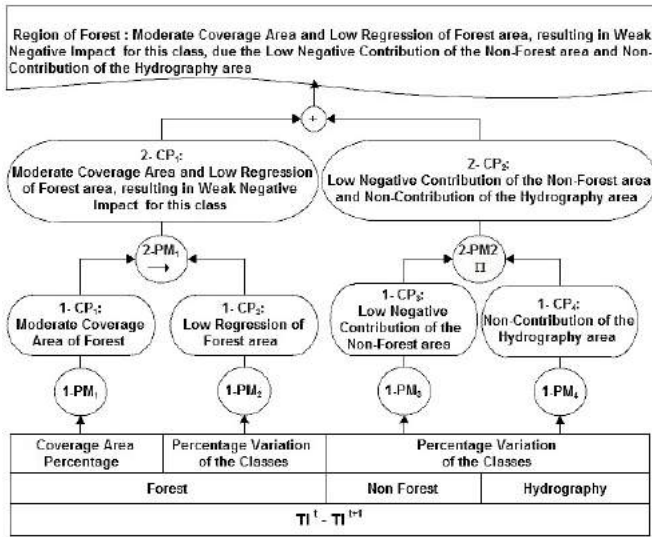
Region of Forest : Moderate Coverage Area and Low Regression of Forest area, resulting in Weak Negative Impact for this class, due the Low Negative Contribution of the Non-Forest area and Non-Contribution of the Hydrography area

+

2- CP$_1$:
Moderate Coverage Area and Low Regression of Forest area, resulting in Weak Negative Impact for this class

2- CP$_2$:
Low Negative Contribution of the Non-Forest area and Non-Contribution of the Hydrography area

2-PM$_1$
→

2-PM2
Π

1- CP$_1$:
Moderate Coverage Area of Forest

1- CP$_2$:
Low Regression of Forest area

1- CP$_3$:
Low Negative Contribution of the Non-Forest area

1- CP$_4$:
Non-Contribution of the Hydrography area

1-PM$_1$

1-PM$_2$

1-PM$_3$

1-PM$_4$

| Coverage Area Percentage | Percentage Variation of the Classes | Percentage Variation of the Classes | |
|---|---|---|---|
| Forest | | Non Forest | Hydrography |
| TI $^t$ - TI $^{t-1}$ | | | |